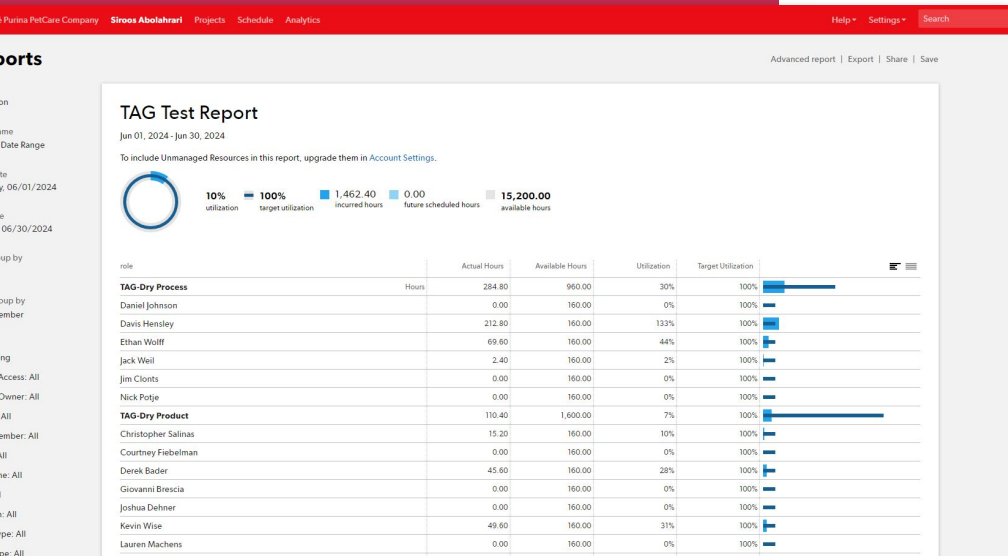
e Purina PetCare Company  Siroos Abolahrari  Projects  Schedule  Analytics  Help▾  Settings▾  Search

ports

Advanced report | Export | Share | Save

on

ame
Date Range

te
y, 06/01/2024

e
06/30/2024

oup by

oup by
ember

ng
Access: All
Owner: All
All
ember: All
All
me: All
l
: All
ype: All
ype: All

TAG Test Report

Jun 01, 2024 - Jun 30, 2024

To include Unmanaged Resources in this report, upgrade them in Account Settings.

10% utilization  100% target utilization  1,462.40 incurred hours  0.00 future scheduled hours  15,200.00 available hours

| role | | Actual Hours | Available Hours | Utilization | Target Utilization |
|---|---|---|---|---|---|
| TAG-Dry Process | Hours | 284.80 | 960.00 | 30% | 100% |
| Daniel Johnson | | 0.00 | 160.00 | 0% | 100% |
| Davis Hensley | | 212.80 | 160.00 | 133% | 100% |
| Ethan Wolff | | 69.60 | 160.00 | 44% | 100% |
| Jack Weil | | 2.40 | 160.00 | 2% | 100% |
| Jim Clonts | | 0.00 | 160.00 | 0% | 100% |
| Nick Potje | | 0.00 | 160.00 | 0% | 100% |
| TAG-Dry Product | | 110.40 | 1,600.00 | 7% | 100% |
| Christopher Salinas | | 15.20 | 160.00 | 10% | 100% |
| Courtney Fiebelman | | 0.00 | 160.00 | 0% | 100% |
| Derek Bader | | 45.60 | 160.00 | 28% | 100% |
| Giovanni Brescia | | 0.00 | 160.00 | 0% | 100% |
| Joshua Dehner | | 0.00 | 160.00 | 0% | 100% |
| Kevin Wise | | 49.60 | 160.00 | 31% | 100% |
| Lauren Machens | | 0.00 | 160.00 | 0% | 100% |